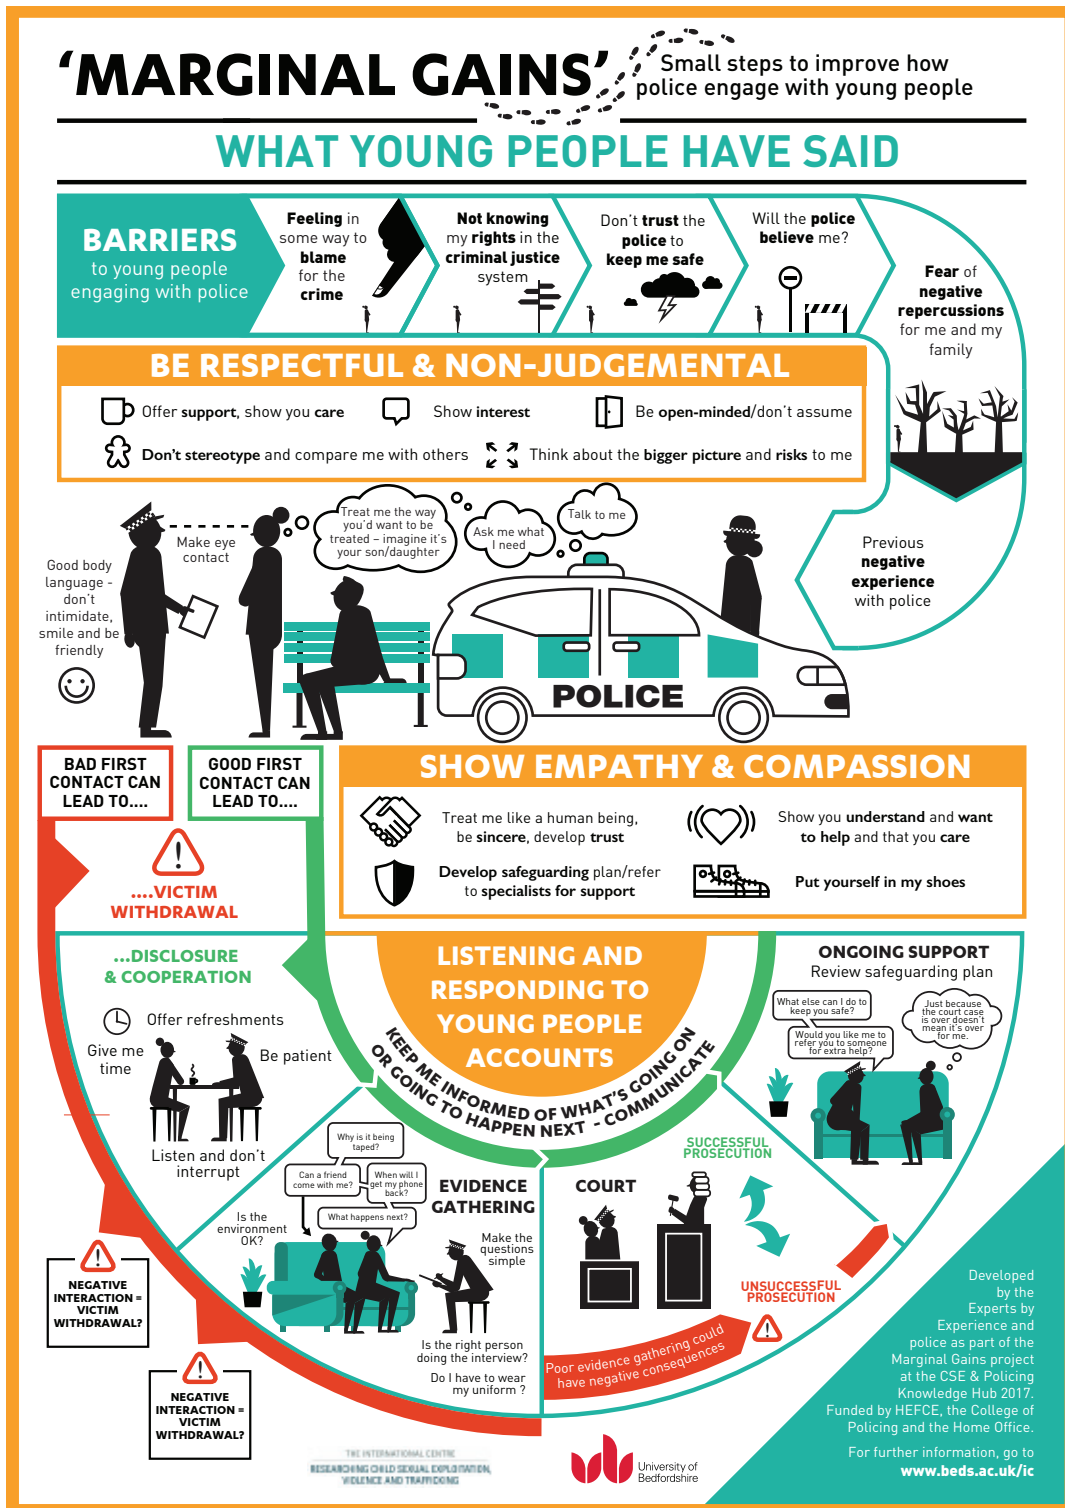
‘MARGINAL GAINS’ Small steps to improve how police engage with young people

WHAT YOUNG PEOPLE HAVE SAID

BARRIERS to young people engaging with police

Feeling in some way to blame for the crime

Not knowing my rights in the criminal justice system

Don’t trust the police to keep me safe

Will the police believe me?

Fear of negative repercussions for me and my family

BE RESPECTFUL & NON-JUDGEMENTAL

Offer support, show you care

Show interest

Be open-minded/don’t assume

Don’t stereotype and compare me with others

Think about the bigger picture and risks to me

Previous negative experience with police

Good body language - don’t intimidate, smile and be friendly

Make eye contact

Treat me the way you’d want to be treated – imagine it’s your son/daughter

Ask me what I need

Talk to me

POLICE

BAD FIRST CONTACT CAN LEAD TO....

GOOD FIRST CONTACT CAN LEAD TO....

....VICTIM WITHDRAWAL

SHOW EMPATHY & COMPASSION

Treat me like a human being, be sincere, develop trust

Show you understand and want to help and that you care

Develop safeguarding plan/refer to specialists for support

Put yourself in my shoes

...DISCLOSURE & COOPERATION

Offer refreshments

Give me time

Be patient

Listen and don’t interrupt

LISTENING AND RESPONDING TO YOUNG PEOPLE ACCOUNTS

KEEP ME INFORMED OF WHAT’S GOING ON OR GOING TO HAPPEN NEXT - COMMUNICATE

ONGOING SUPPORT
Review safeguarding plan

What else can I do to keep you safe?

Just because the court case is over doesn’t mean it’s over for me.

Would you like me to refer you to someone for extra help?

Why is it being taped?

Can a friend come with me?

When will I get my phone back?

What happens next?

Is the environment OK?

EVIDENCE GATHERING

Make the questions simple

Is the right person doing the interview?

Do I have to wear my uniform ?

COURT

SUCCESSFUL PROSECUTION

UNSUCCESSFUL PROSECUTION

Poor evidence gathering could have negative consequences

NEGATIVE INTERACTION = VICTIM WITHDRAWAL?

NEGATIVE INTERACTION = VICTIM WITHDRAWAL?

Developed by the Experts by Experience and police as part of the Marginal Gains project at the CSE & Policing Knowledge Hub 2017. Funded by HEFCE, the College of Policing and the Home Office.

For further information, go to www.beds.ac.uk/ic

THE INTERNATIONAL CENTRE RESEARCHING CHILD SEXUAL EXPLOITATION, VIOLENCE AND TRAFFICKING

University of Bedfordshire